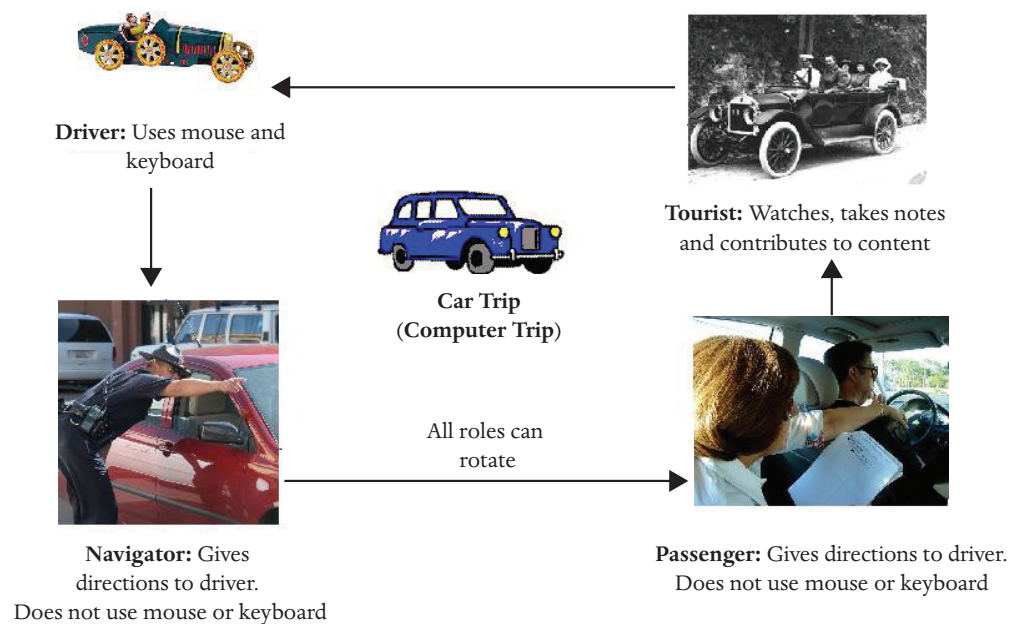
**Driver:** Uses mouse and keyboard

**Tourist:** Watches, takes notes and contributes to content

**Car Trip** (**Computer Trip**)

All roles can rotate

**Navigator:** Gives directions to driver. Does not use mouse or keyboard

**Passenger:** Gives directions to driver. Does not use mouse or keyboard